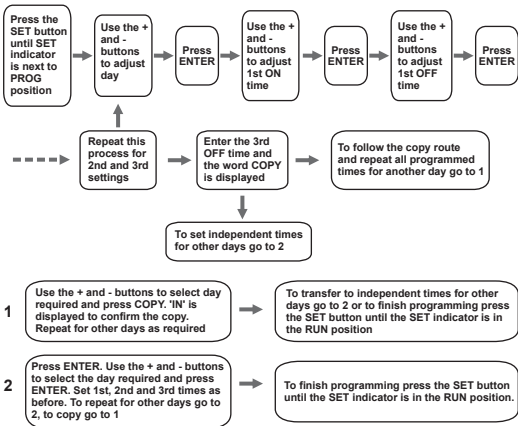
Press the SET button until SET indicator is next to PROG position

Use the + and - buttons to adjust day

Press ENTER

Use the + and - buttons to adjust 1st ON time

Press ENTER

Use the + and - buttons to adjust 1st OFF time

Press ENTER

Repeat this process for 2nd and 3rd settings

Enter the 3rd OFF time and the word COPY is displayed

To follow the copy route and repeat all programmed times for another day go to 1

To set independent times for other days go to 2

1

Use the + and - buttons to select day required and press COPY. 'IN' is displayed to confirm the copy. Repeat for other days as required

To transfer to independent times for other days go to 2 or to finish programming press the SET button until the SET indicator is in the RUN position

2

Press ENTER. Use the + and - buttons to select the day required and press ENTER. Set 1st, 2nd and 3rd times as before. To repeat for other days go to 2, to copy go to 1

To finish programming press the SET button until the SET indicator is in the RUN position.